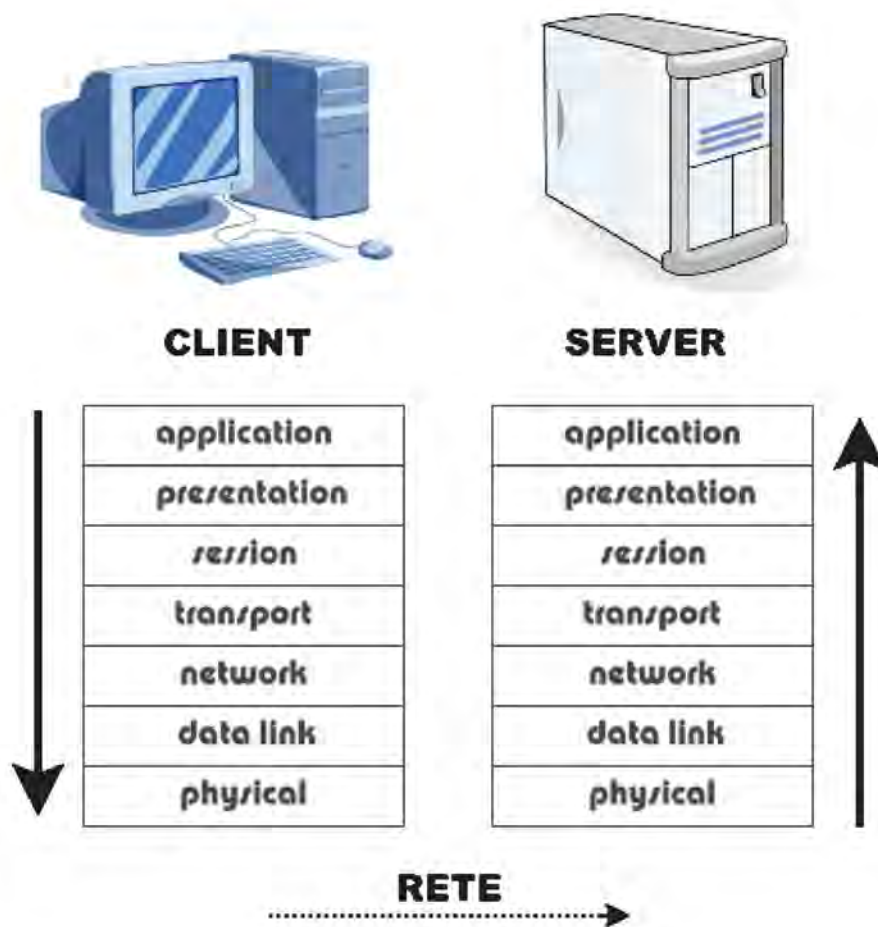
CLIENT

SERVER

| application |
|---|
| presentation |
| session |
| transport |
| network |
| data link |
| physical |

| application |
|---|
| presentation |
| session |
| transport |
| network |
| data link |
| physical |

RETE